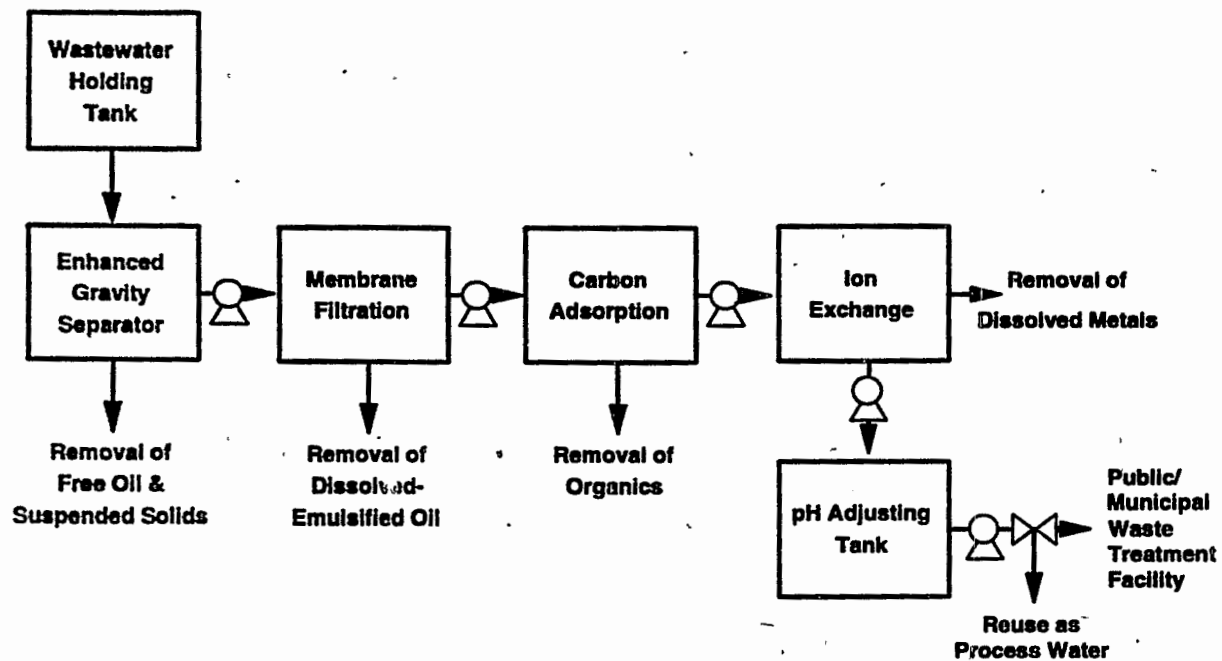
Wastewater Holding Tank

Enhanced Gravity Separator

Membrane Filtration

Carbon Adsorption

Ion Exchange

Removal of Dissolved Metals

Removal of Free Oil & Suspended Solids

Removal of Dissolved-Emulsified Oil

Removal of Organics

pH Adjusting Tank

Public/ Municipal Waste Treatment Facility

Reuse as Process Water